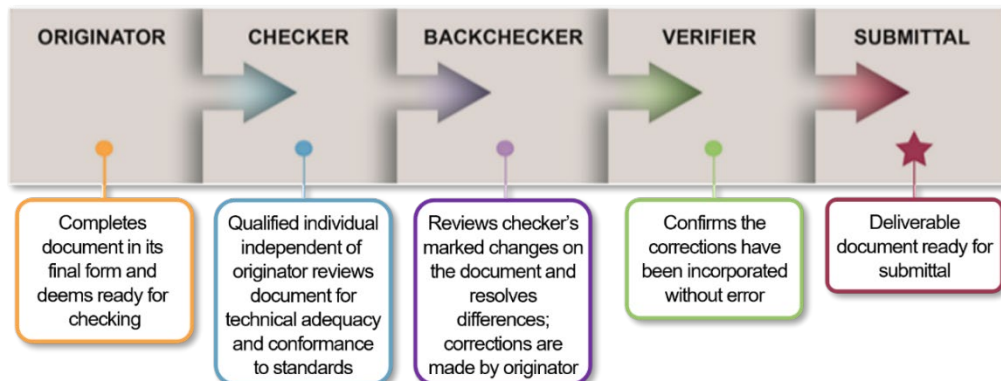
ORIGINATOR

CHECKER

BACKCHECKER

VERIFIER

SUBMITTAL

Completes document in its final form and deems ready for checking

Qualified individual independent of originator reviews document for technical adequacy and conformance to standards

Reviews checker's marked changes on the document and resolves differences; corrections are made by originator

Confirms the corrections have been incorporated without error

Deliverable document ready for submittal